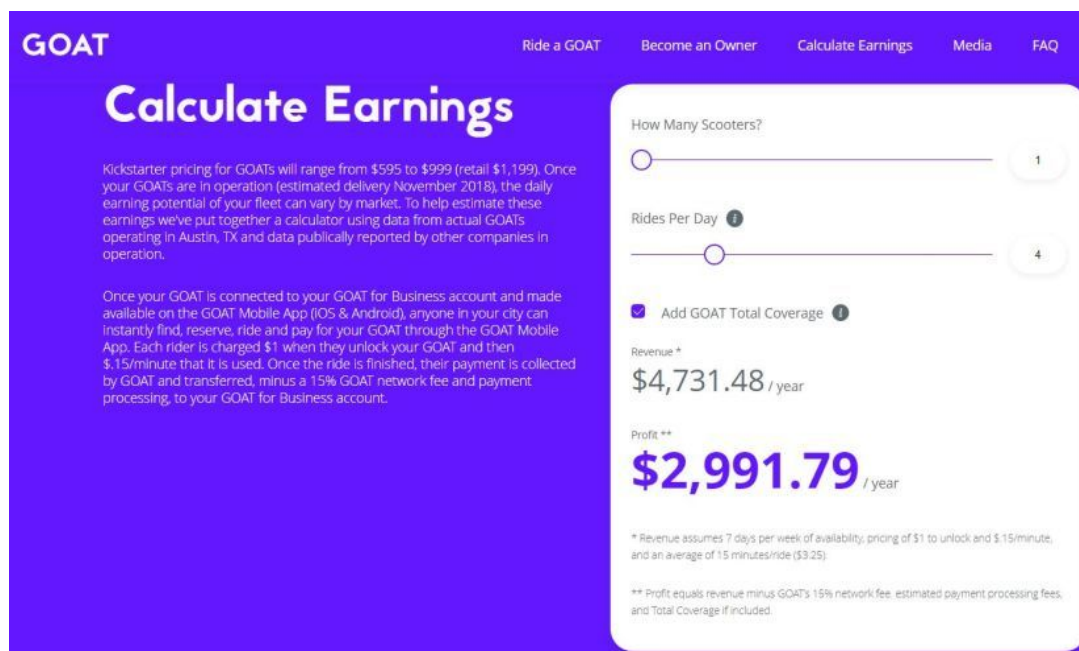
GOAT

Ride a GOAT Become an Owner Calculate Earnings Media FAQ

Calculate Earnings

Kickstarter pricing for GOATs will range from $595 to $999 (retail $1,199). Once your GOATs are in operation (estimated delivery November 2018), the daily earning potential of your fleet can vary by market. To help estimate these earnings we've put together a calculator using data from actual GOATs operating in Austin, TX and data publically reported by other companies in operation.

Once your GOAT is connected to your GOAT for Business account and made available on the GOAT Mobile App (iOS & Android), anyone in your city can instantly find, reserve, ride and pay for your GOAT through the GOAT Mobile App. Each rider is charged $1 when they unlock your GOAT and then $.15/minute that it is used. Once the ride is finished, their payment is collected by GOAT and transferred, minus a 15% GOAT network fee and payment processing, to your GOAT for Business account.

How Many Scooters?

1

Rides Per Day

4

Add GOAT Total Coverage

Revenue *

$4,731.48 / year

Profit **

$2,991.79 / year

* Revenue assumes 7 days per week of availability, pricing of $1 to unlock and $.15/minute, and an average of 15 minutes/ride ($3.25).

** Profit equals revenue minus GOAT's 15% network fee, estimated payment processing fees, and Total Coverage if included.